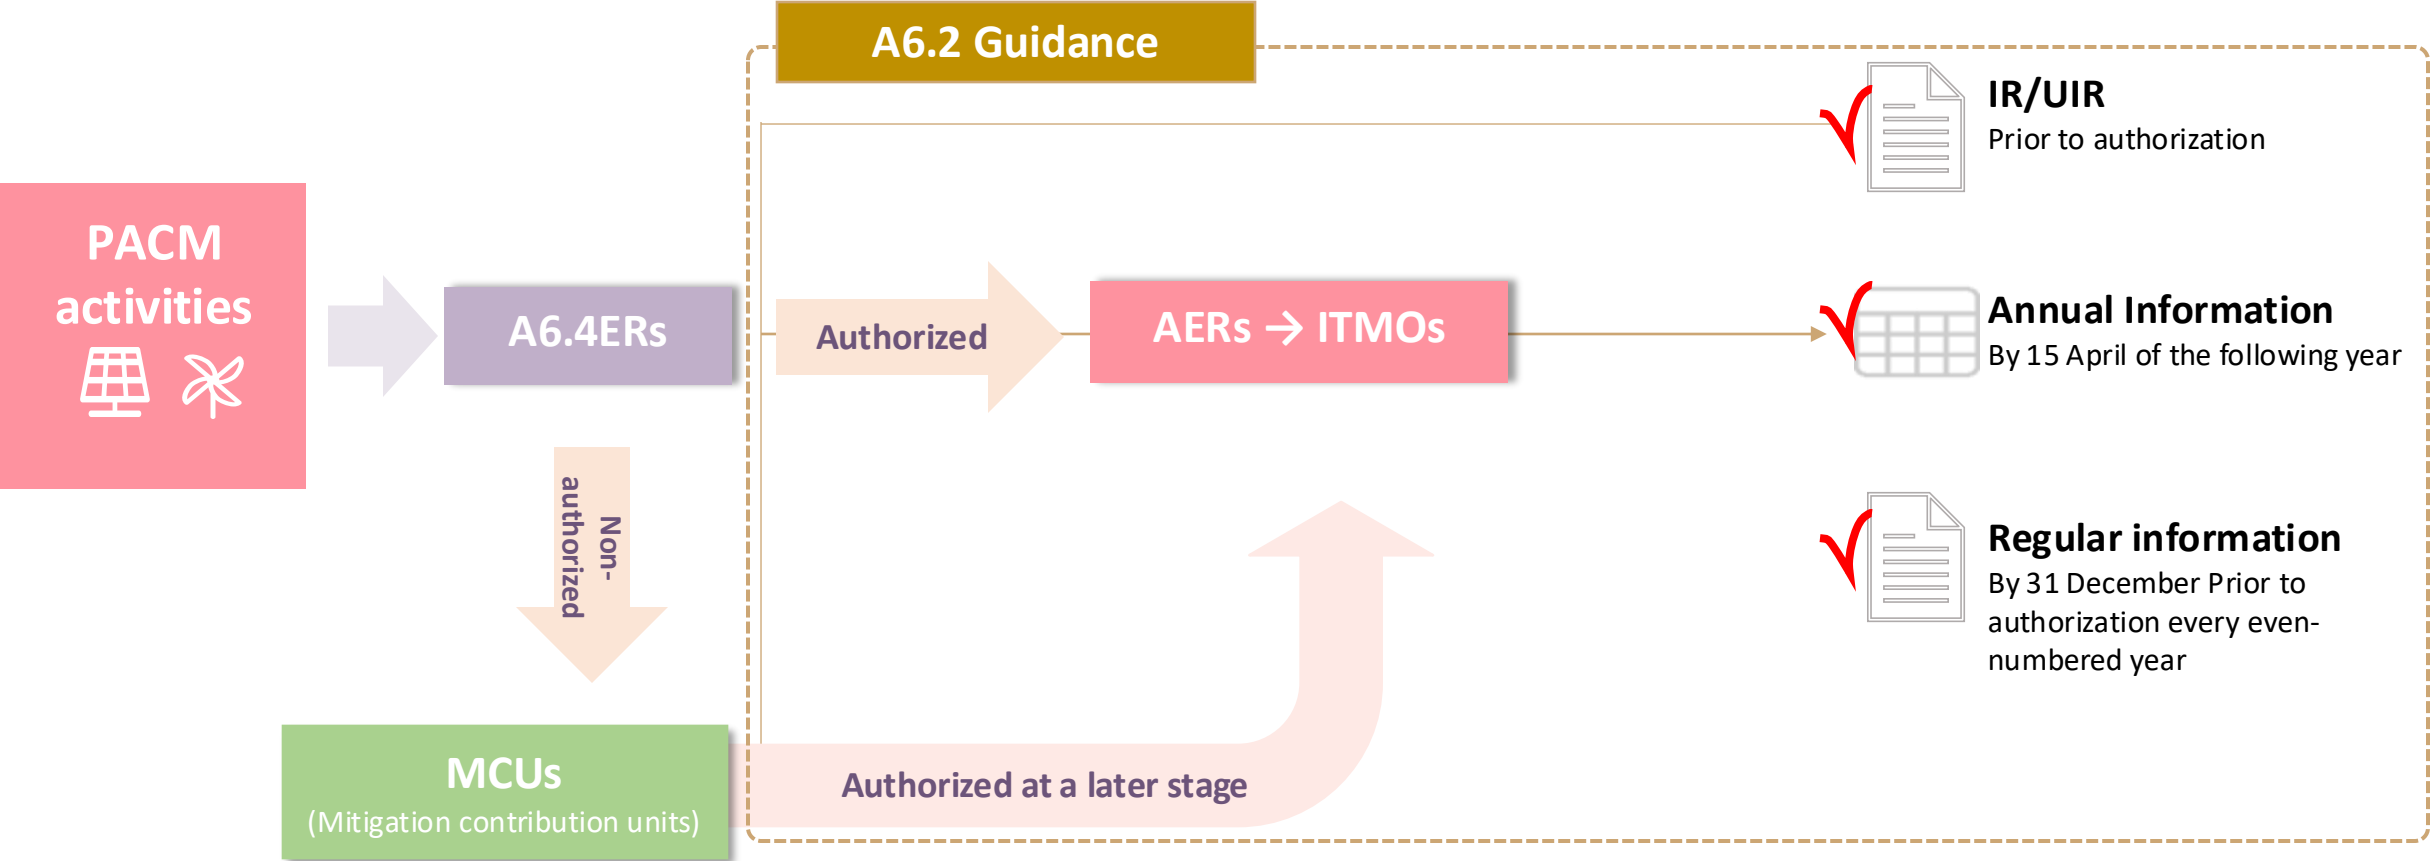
A6.2 Guidance

PACM activities

A6.4ERs

Authorized

AERs → ITMOs

Non-authorized

MCUs
(Mitigation contribution units)

Authorized at a later stage

IR/UIR
Prior to authorization

Annual Information
By 15 April of the following year

Regular information
By 31 December Prior to authorization every even-numbered year